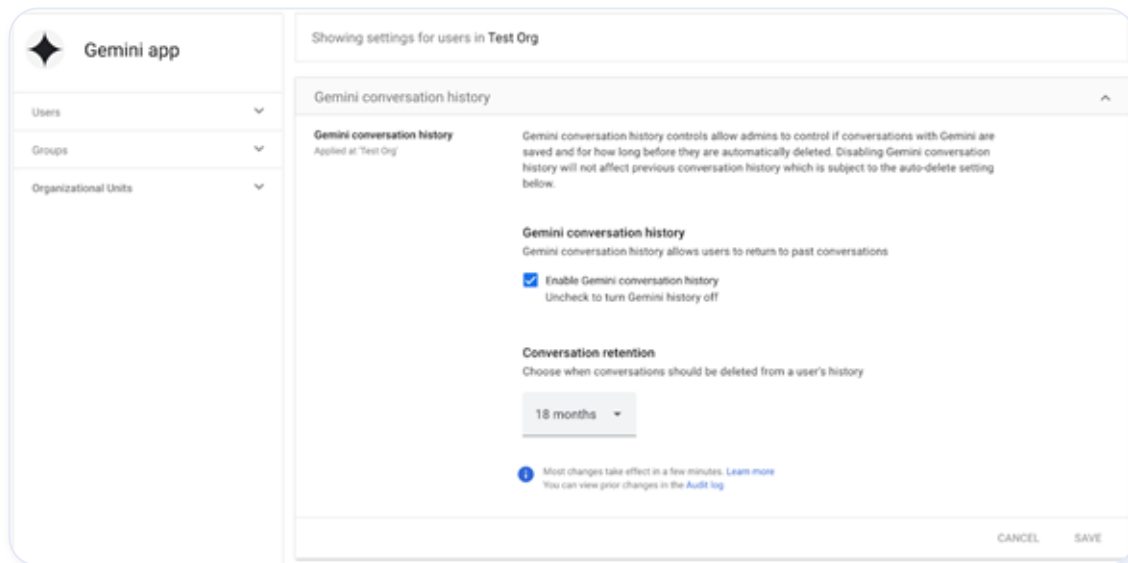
Gemini app

Users

Groups

Organizational Units

Showing settings for users in Test Org

Gemini conversation history

Gemini conversation history
Applied at 'Test Org'

Gemini conversation history controls allow admins to control if conversations with Gemini are saved and for how long before they are automatically deleted. Disabling Gemini conversation history will not affect previous conversation history which is subject to the auto-delete setting below.

Gemini conversation history
Gemini conversation history allows users to return to past conversations

Enable Gemini conversation history
Uncheck to turn Gemini history off

Conversation retention
Choose when conversations should be deleted from a user's history

18 months

Most changes take effect in a few minutes. Learn more
You can view prior changes in the Audit log

CANCEL SAVE